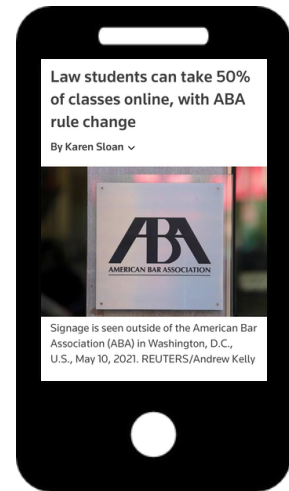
Law students can take 50% of classes online, with ABA rule change

By Karen Sloan ⌄

ABA
AMERICAN BAR ASSOCIATION

Signage is seen outside of the American Bar Association (ABA) in Washington, D.C., U.S., May 10, 2021. REUTERS/Andrew Kelly